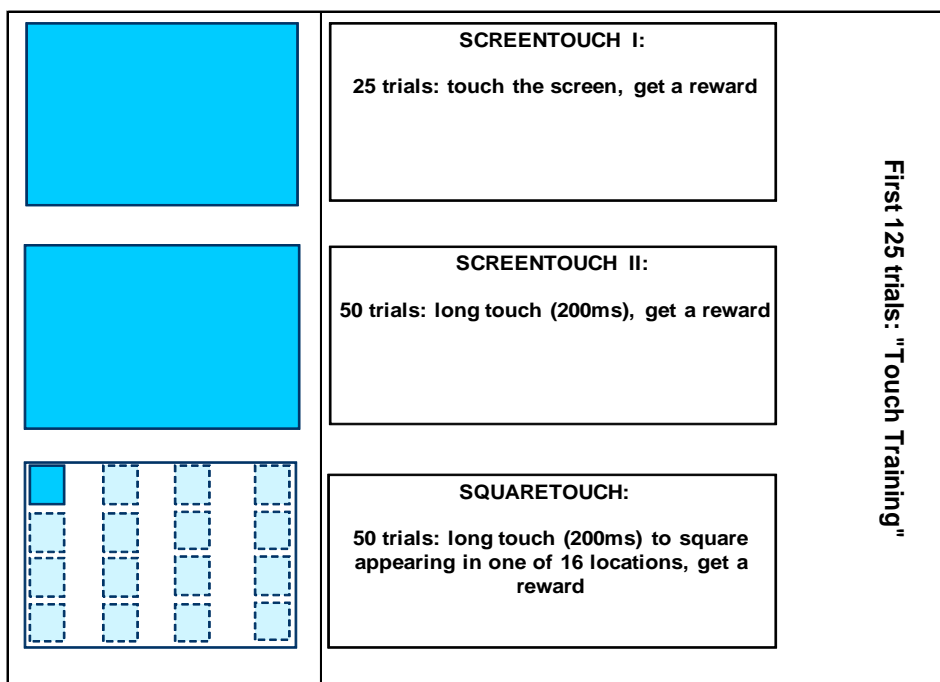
SCREENTOUCH I:

25 trials: touch the screen, get a reward

SCREENTOUCH II:

50 trials: long touch (200ms), get a reward

SQUARETOUCH:

50 trials: long touch (200ms) to square appearing in one of 16 locations, get a reward

First 125 trials: "Touch Training"